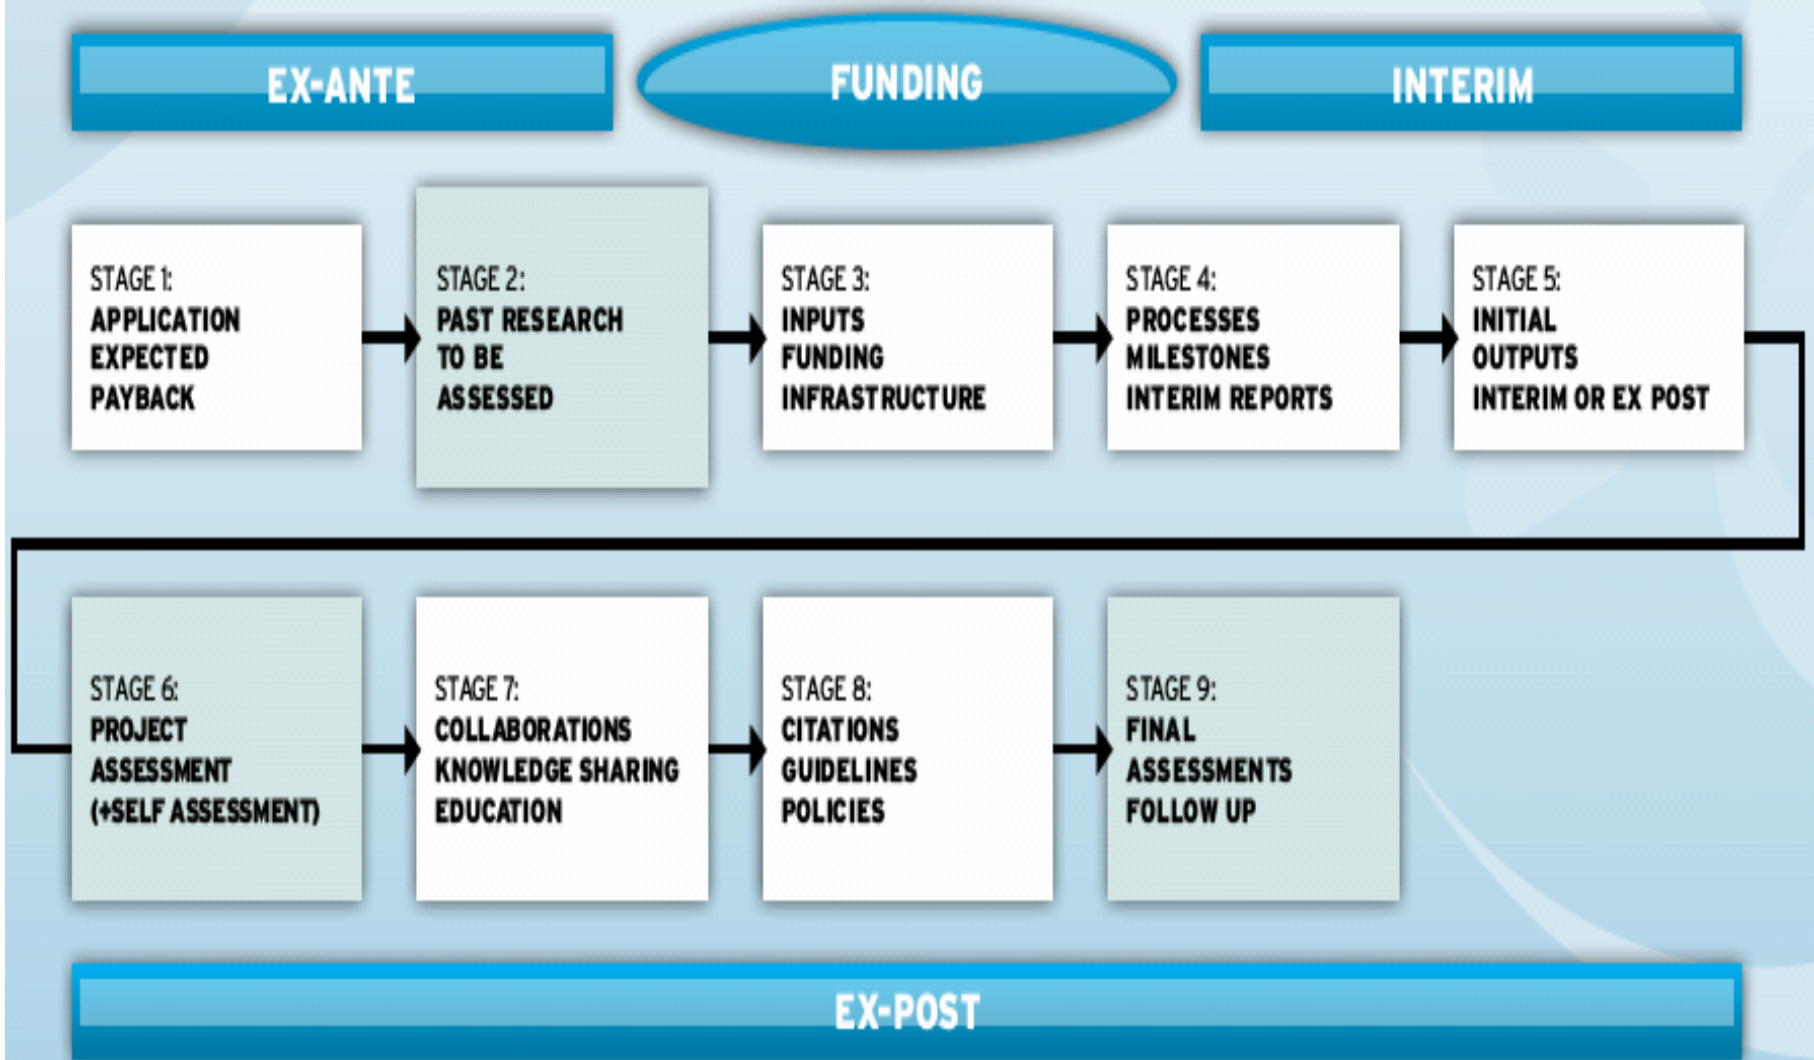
EX-ANTE

FUNDING

INTERIM

STAGE 1:
APPLICATION
EXPECTED
PAYBACK

STAGE 2:
PAST RESEARCH
TO BE
ASSESSED

STAGE 3:
INPUTS
FUNDING
INFRASTRUCTURE

STAGE 4:
PROCESSES
MILESTONES
INTERIM REPORTS

STAGE 5:
INITIAL
OUTPUTS
INTERIM OR EX POST

STAGE 6:
PROJECT
ASSESSMENT
(+SELF ASSESSMENT)

STAGE 7:
COLLABORATIONS
KNOWLEDGE SHARING
EDUCATION

STAGE 8:
CITATIONS
GUIDELINES
POLICIES

STAGE 9:
FINAL
ASSESSMENTS
FOLLOW UP

EX-POST